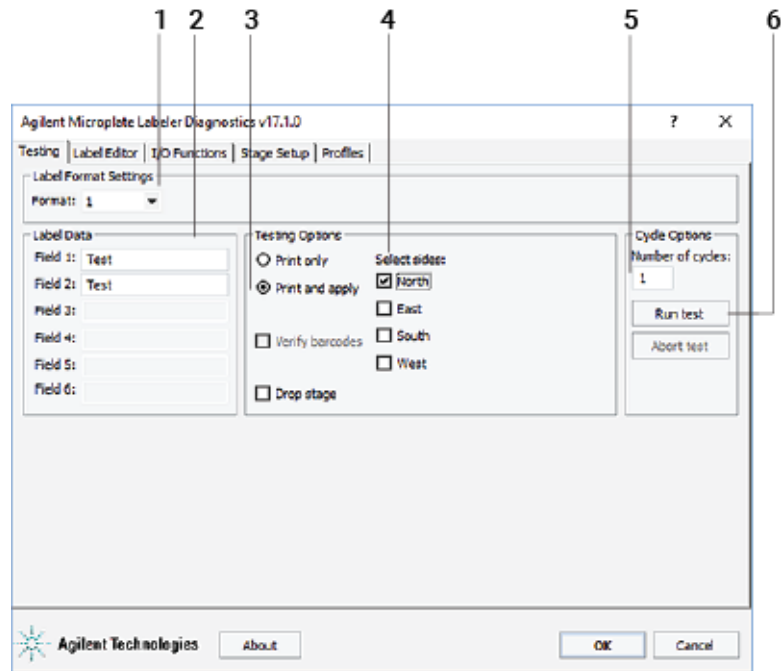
1 2 3 4 5 6

Agilent Microplate Labeler Diagnostics v17.1.0

? X

Testing | Label Editor | I/O Functions | Stage Setup | Profiles

Label Format Settings

Format: 1

Label Data

Field 1: Test

Field 2: Test

Field 3:

Field 4:

Field 5:

Field 6:

Testing Options

Print only

Print and apply

Verify barcodes

Drop stage

Select sides:

North

East

South

West

Cycle Options

Number of cycles:

1

Run test

Abort test

Agilent Technologies

About

OK

Cancel